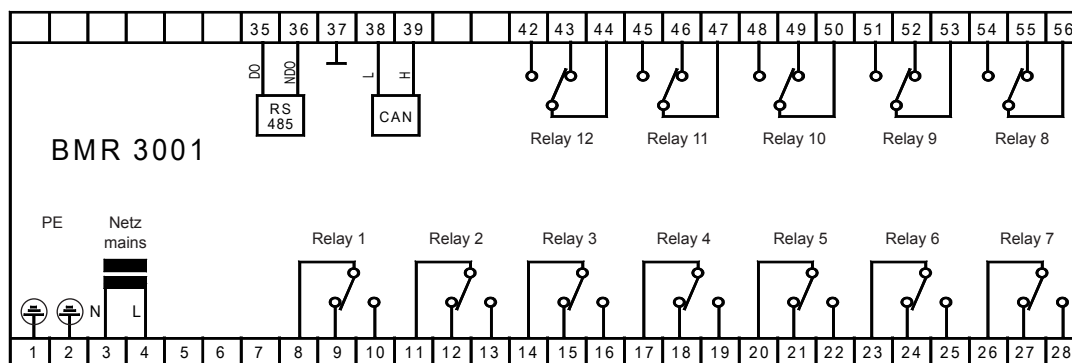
35 36 37 38 39 42 43 44 45 46 47 48 49 50 51 52 53 54 55 56

DO NDO L H

RS 485

CAN

BMR 3001

Relay 12 Relay 11 Relay 10 Relay 9 Relay 8

PE

Netz mains

Relay 1 Relay 2 Relay 3 Relay 4 Relay 5 Relay 6 Relay 7

N L

1 2 3 4 5 6 7 8 9 10 11 12 13 14 15 16 17 18 19 20 21 22 23 24 25 26 27 28